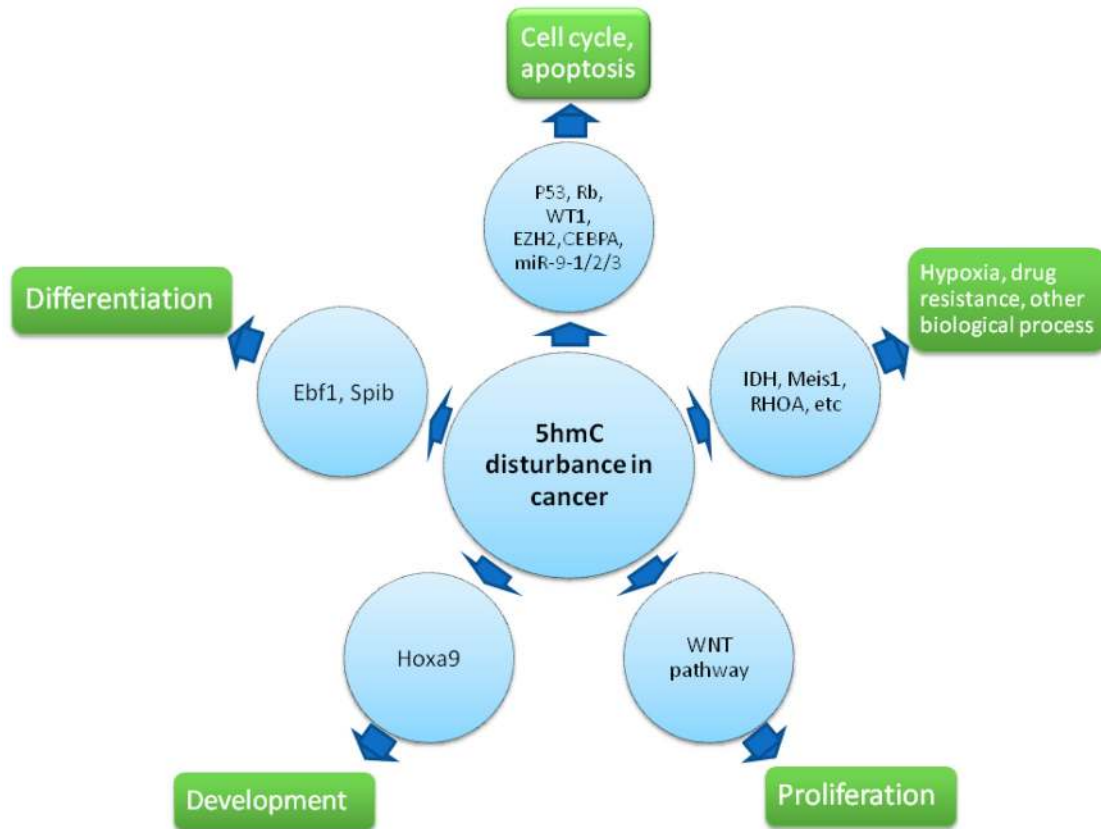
Cell cycle, apoptosis

P53, Rb, WT1, EZH2,CEBPA, miR-9-1/2/3

Differentiation

Ebf1, Spib

Hypoxia, drug resistance, other biological process

IDH, Meis1, RHOA, etc

5hmC disturbance in cancer

Hoxa9

WNT pathway

Development

Proliferation